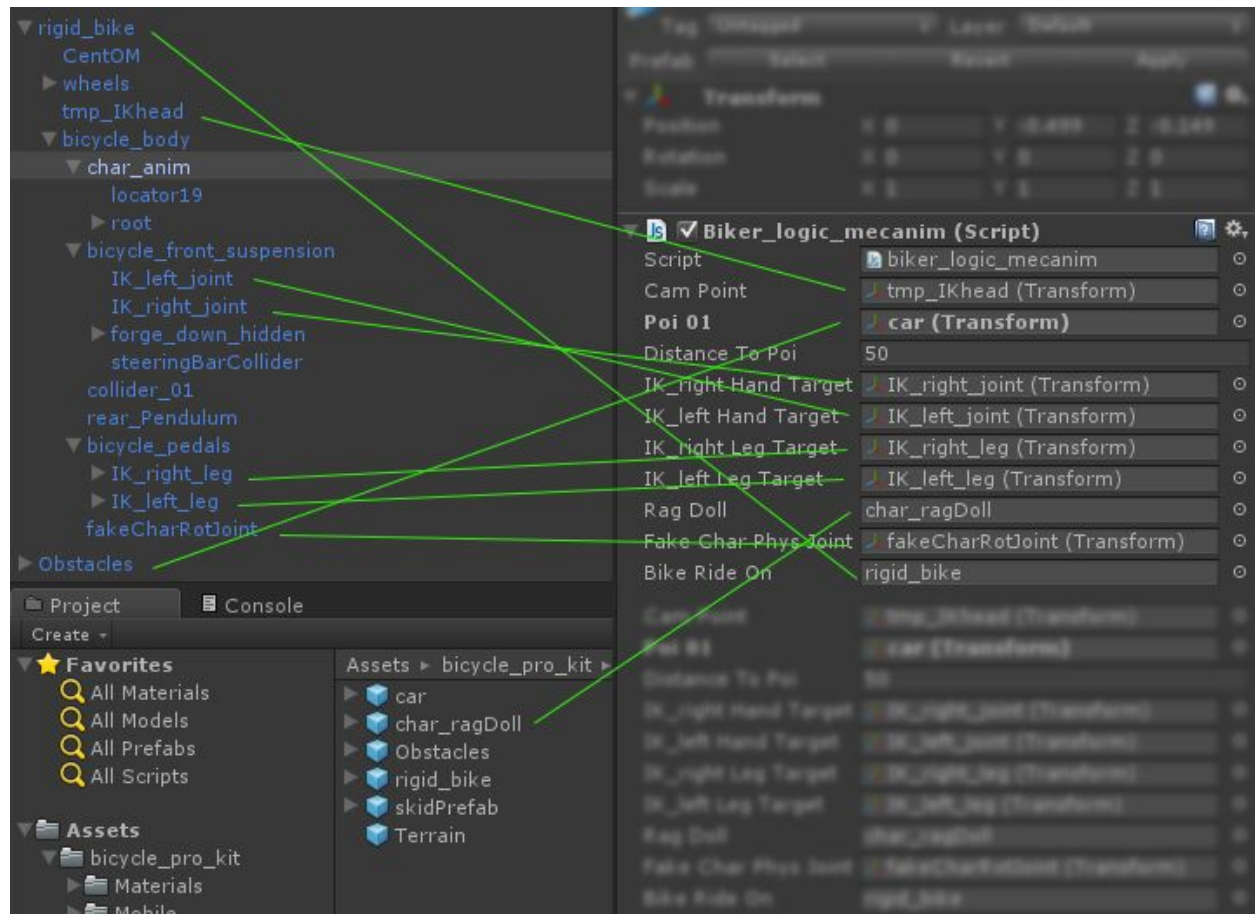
rigid_bike
CentOM
wheels
tmp_IKhead
bicycle_body
char_anim
locator19
root
bicycle_front_suspension
IK_left_joint
IK_right_joint
forge_down_hidden
steeringBarCollider
collider_01
rear_Pendulum
bicycle_pedals
IK_right_leg
IK_left_leg
fakeCharRotJoint
Obstacles

Tag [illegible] Layer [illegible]
Prefab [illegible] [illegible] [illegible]
Transform
Position X 0 Y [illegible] Z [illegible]
Rotation X 0 Y 0 Z 0
Scale X 1 Y 1 Z 1

Biker_logic_mecanim (Script)

| | |
|---|---|
| Script | biker_logic_mecanim |
| Cam Point | tmp_IKhead (Transform) |
| Poi 01 | car (Transform) |
| Distance To Poi | 50 |
| IK_right Hand Target | IK_right_joint (Transform) |
| IK_left Hand Target | IK_left_joint (Transform) |
| IK_right Leg Target | IK_right_leg (Transform) |
| IK_left Leg Target | IK_left_leg (Transform) |
| Rag Doll | char_ragDoll |
| Fake Char Phys Joint | fakeCharRotJoint (Transform) |
| Bike Ride On | rigid_bike |

Project
Console
Create
Favorites
All Materials
All Models
All Prefabs
All Scripts
Assets
bicycle_pro_kit
Materials
Mobile

Assets ▸ bicycle_pro_kit ▸
car
char_ragDoll
Obstacles
rigid_bike
skidPrefab
Terrain

| | |
|---|---|
| Cam Point | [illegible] |
| Poi 01 | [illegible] |
| Distance To Poi | 50 |
| IK_right Hand Target | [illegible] |
| IK_left Hand Target | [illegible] |
| IK_right Leg Target | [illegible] |
| IK_left Leg Target | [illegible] |
| Rag Doll | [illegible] |
| Fake Char Phys Joint | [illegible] |
| Bike Ride On | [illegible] |